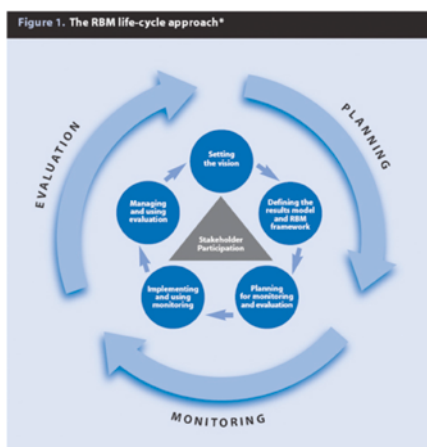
Figure 1. The RBM life-cycle approach*

PLANNING

MONITORING

EVALUATION

Setting the vision

Defining the results model and RBM framework

Planning for monitoring and evaluation

Implementing and using monitoring

Managing and using evaluation

Stakeholder Participation